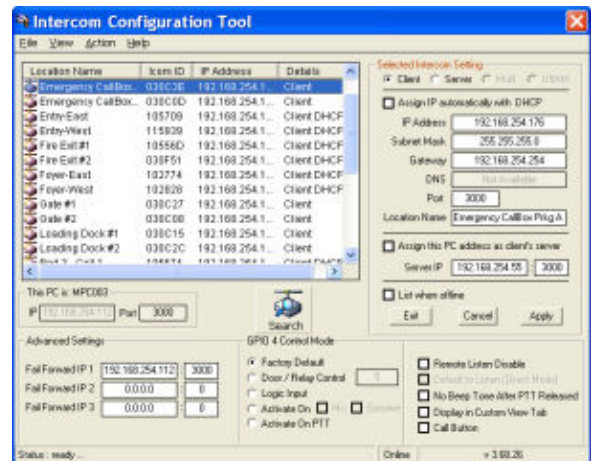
Intercom Configuration Tool

File View Action Help

| Location Name | Icom ID | IP Address | Details |
|---|---|---|---|
| Emergency CallBox... | 030C3E | 192.168.254.1... | Client |
| Emergency CallBox... | 030C0D | 192.168.254.1... | Client |
| Entry-East | 105709 | 192.168.254.1... | Client DHCP |
| Entry-West | 115939 | 192.168.254.1... | Client DHCP |
| Fire Exit #1 | 10556D | 192.168.254.1... | Client DHCP |
| Fire Exit #2 | 030F51 | 192.168.254.1... | Client |
| Foyer-East | 102774 | 192.168.254.1... | Client DHCP |
| Foyer-West | 102828 | 192.168.254.1... | Client DHCP |
| Gate #1 | 030C27 | 192.168.254.1... | Client |
| Gate #2 | 030C08 | 192.168.254.1... | Client |
| Loading Dock #1 | 030C15 | 192.168.254.1... | Client |
| Loading Dock #2 | 030C2C | 192.168.254.1... | Client |
| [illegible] | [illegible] | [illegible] | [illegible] |

This PC is: MPC003
IP 192.168.254.112 Port 3000

Search

Selected Intercom Setting
Client Server Multi IBMM

Assign IP automatically with DHCP
IP Address 192.168.254.176
Subnet Mask 255.255.255.0
Gateway 192.168.254.254
DNS Not Available
Port 3000
Location Name Emergency CallBox Prkg A

Assign this PC address as client's server
Server IP 192.168.254.55 : 3000

List when offline

Exit Cancel Apply

Advanced Settings
Fail Forward IP 1 192.168.254.112 3000
Fail Forward IP 2 0.0.0.0 0
Fail Forward IP 3 0.0.0.0 0

GPIO 4 Control Mode
Factory Default
Door / Relay Control 1
Logic Input
Activate On Mic Speaker
Activate On PTT

Remote Listen Disable
Default to Listen (Direct Mode)
No Beep Tone After PTT Released
Display in Custom View Tab
Call Button

Status : ready ... Online v 3.60.26